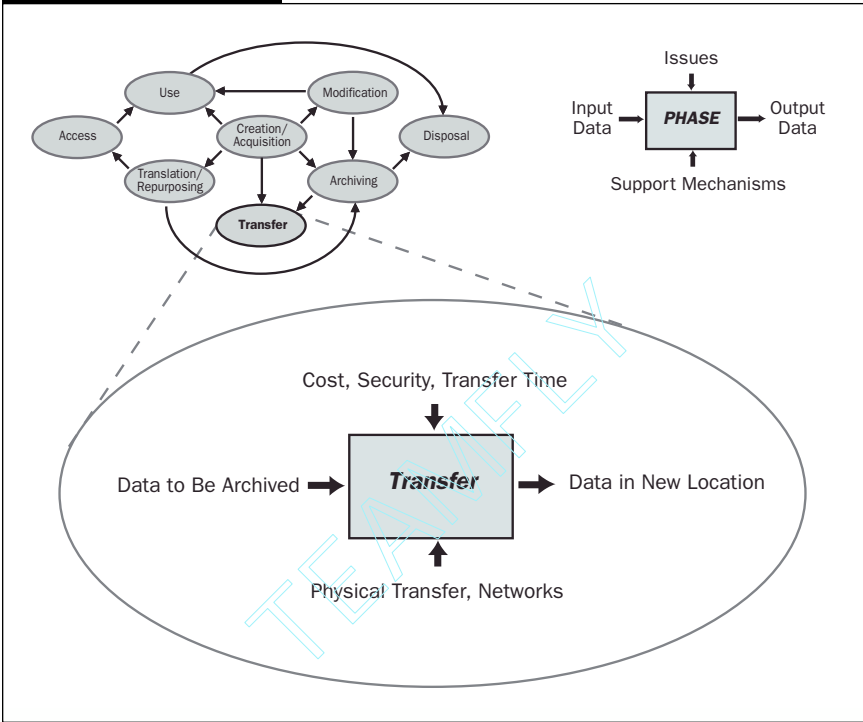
Use

Modification

Access

Creation/
Acquisition

Disposal

Translation/
Repurposing

Archiving

Transfer

Issues

Input
Data

PHASE

Output
Data

Support Mechanisms

Cost, Security, Transfer Time

Data to Be Archived

Transfer

Data in New Location

Physical Transfer, Networks

TEAMFLY